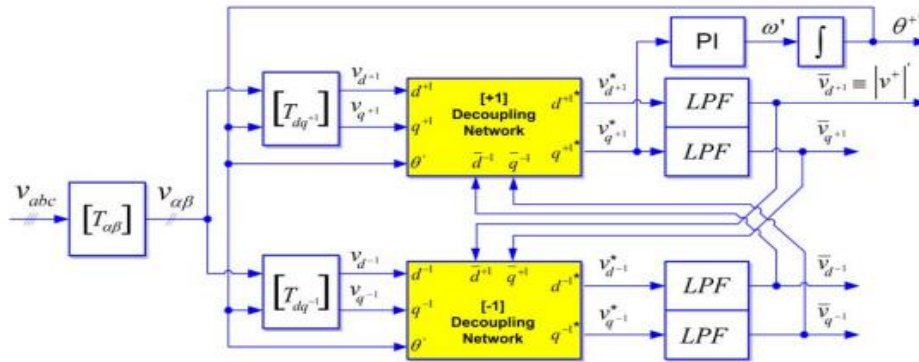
$v_{abc}$
$[T_{\alpha\beta}]$
$v_{\alpha\beta}$
$[T_{dq^{+1}}]$
$v_{d^{+1}}$
$v_{q^{+1}}$
$d^{+1}$
$q^{+1}$
$\theta'$
[+1] Decoupling Network
$d^{+1*}$
$q^{+1*}$
$\bar{d}^{-1}$
$\bar{q}^{-1}$
$v^*_{d^{+1}}$
$v^*_{q^{+1}}$
PI
$\omega'$
$\int$
$\theta^+$
$LPF$
$LPF$
$\bar{v}_{d^{+1}} \equiv |v^+|'$
$\bar{v}_{q^{+1}}$
$[T_{dq^{-1}}]$
$v_{d^{-1}}$
$v_{q^{-1}}$
$d^{-1}$
$q^{-1}$
$\theta'$
$\bar{d}^{+1}$
$\bar{q}^{+1}$
[-1] Decoupling Network
$d^{-1*}$
$q^{-1*}$
$v^*_{d^{-1}}$
$v^*_{q^{-1}}$
$LPF$
$LPF$
$\bar{v}_{d^{-1}}$
$\bar{v}_{q^{-1}}$